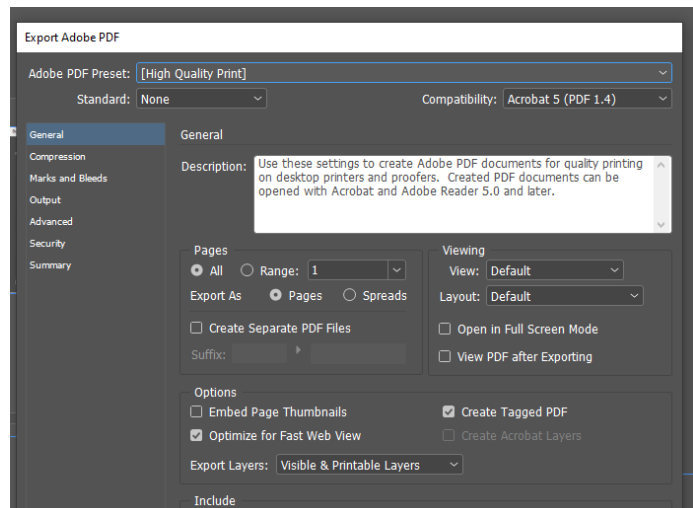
Export Adobe PDF

Adobe PDF Preset: [High Quality Print]

Standard: None

Compatibility: Acrobat 5 (PDF 1.4)

General
Compression
Marks and Bleeds
Output
Advanced
Security
Summary

General

Description: Use these settings to create Adobe PDF documents for quality printing on desktop printers and proofers. Created PDF documents can be opened with Acrobat and Adobe Reader 5.0 and later.

Pages
All
Range: 1
Export As
Pages
Spreads
Create Separate PDF Files
Suffix:

Viewing
View: Default
Layout: Default
Open in Full Screen Mode
View PDF after Exporting

Options
Embed Page Thumbnails
Optimize for Fast Web View
Create Tagged PDF
Create Acrobat Layers
Export Layers: Visible & Printable Layers

Include